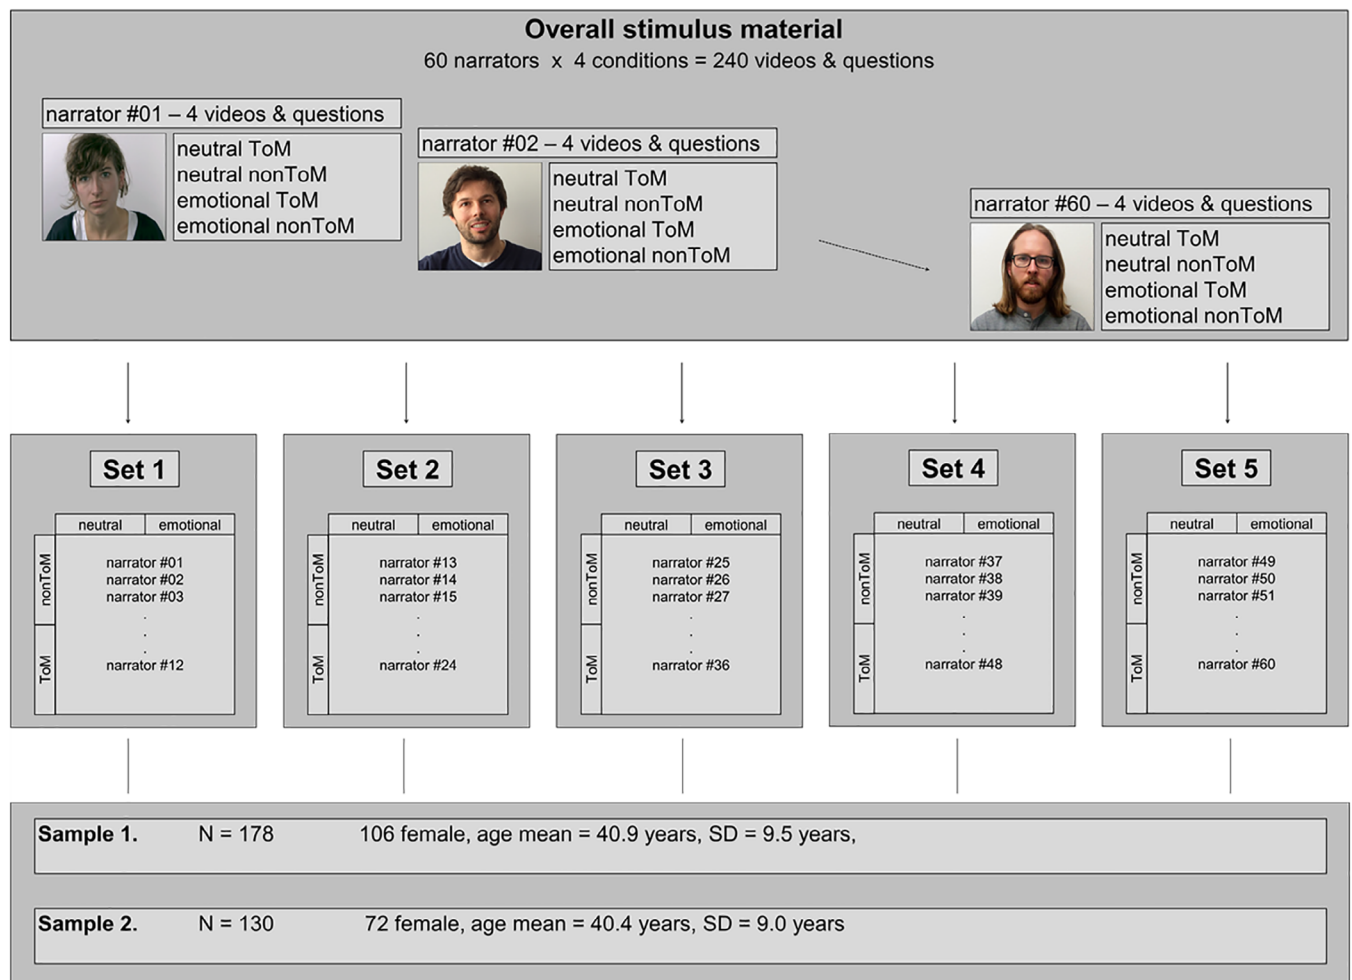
Overall stimulus material
60 narrators x 4 conditions = 240 videos & questions

narrator #01 – 4 videos & questions
neutral ToM
neutral nonToM
emotional ToM
emotional nonToM

narrator #02 – 4 videos & questions
neutral ToM
neutral nonToM
emotional ToM
emotional nonToM

narrator #60 – 4 videos & questions
neutral ToM
neutral nonToM
emotional ToM
emotional nonToM

Set 1
neutral emotional
nonToM
ToM
narrator #01
narrator #02
narrator #03
.
.
.
narrator #12

Set 2
neutral emotional
nonToM
ToM
narrator #13
narrator #14
narrator #15
.
.
.
narrator #24

Set 3
neutral emotional
nonToM
ToM
narrator #25
narrator #26
narrator #27
.
.
.
narrator #36

Set 4
neutral emotional
nonToM
ToM
narrator #37
narrator #38
narrator #39
.
.
.
narrator #48

Set 5
neutral emotional
nonToM
ToM
narrator #49
narrator #50
narrator #51
.
.
.
narrator #60

Sample 1. N = 178 106 female, age mean = 40.9 years, SD = 9.5 years,

Sample 2. N = 130 72 female, age mean = 40.4 years, SD = 9.0 years